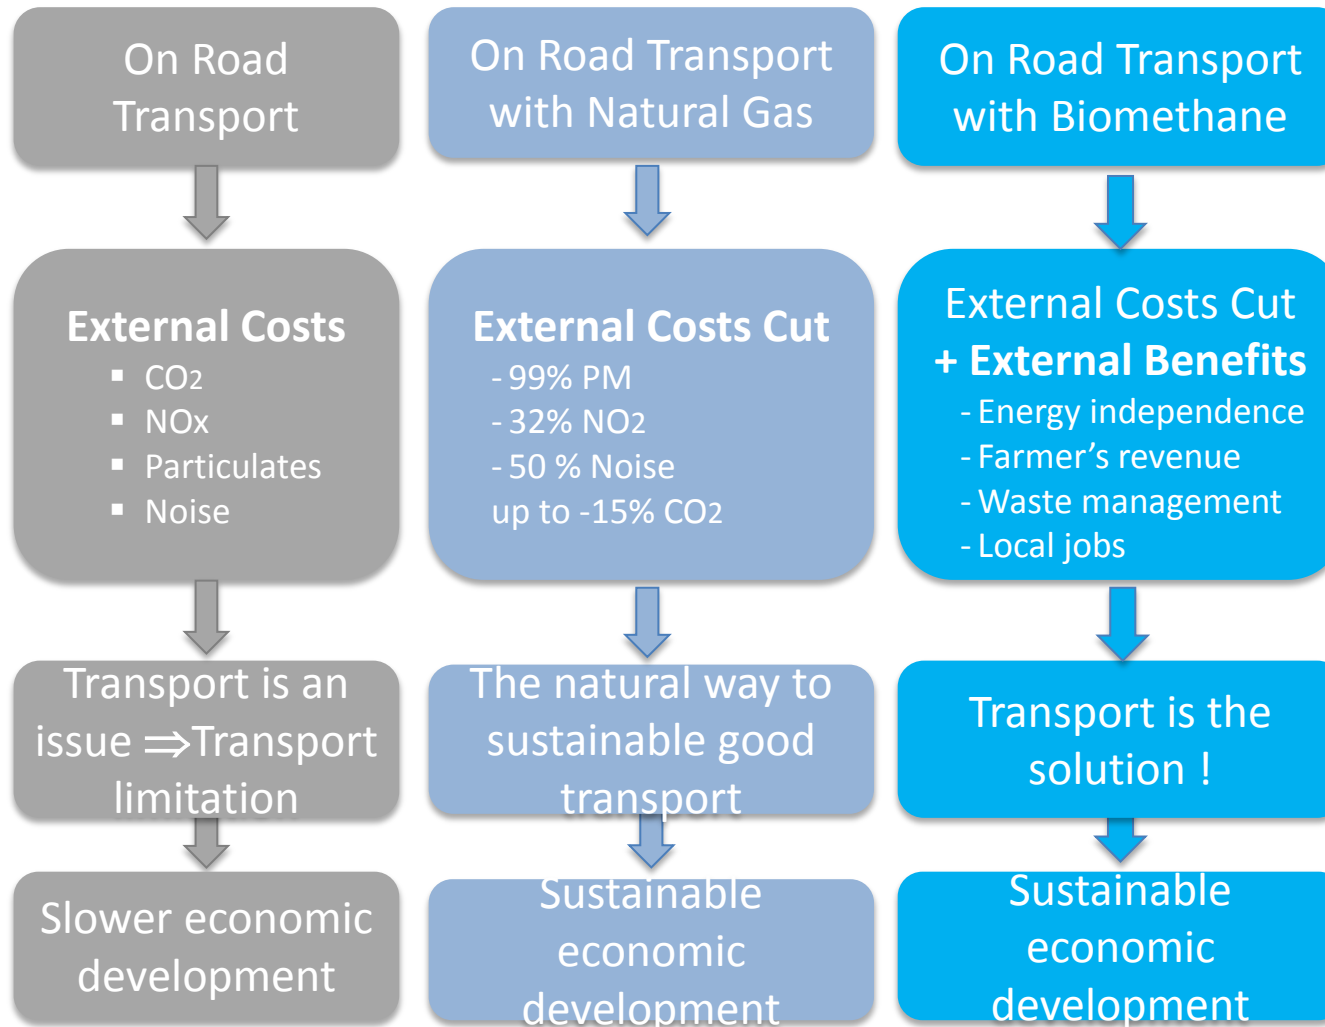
On Road Transport

External Costs
- $CO_2$
- NOx
- Particulates
- Noise

Transport is an issue ⇒Transport limitation

Slower economic development

On Road Transport with Natural Gas

External Costs Cut
- 99% PM
- 32% $NO_2$
- 50 % Noise
up to -15% $CO_2$

The natural way to sustainable good transport

Sustainable economic development

On Road Transport with Biomethane

External Costs Cut
+ External Benefits
- Energy independence
- Farmer's revenue
- Waste management
- Local jobs

Transport is the solution !

Sustainable economic development